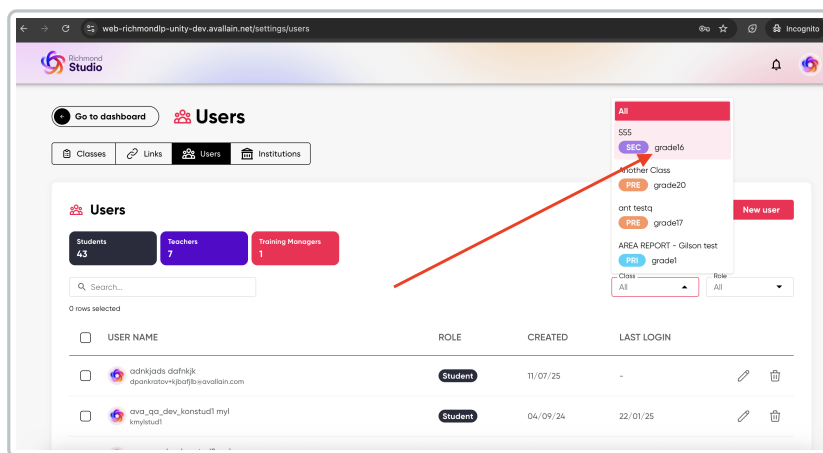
web-richmondlp-unity-dev.avallain.net/settings/users

Incognito

Richmond Studio

Go to dashboard

Users

Classes Links Users Institutions

Users

Students 43

Teachers 7

Training Managers 1

Search...

0 rows selected

All

555
SEC grade16

Another Class
PRE grade20

ant testq
PRE grade17

AREA REPORT - Gilson test
PRI grade1

New user

Class
All

Role
All

| | USER NAME | ROLE | CREATED | LAST LOGIN |
|---|---|---|---|---|
| | adnkjads dafnkjk dpankratov+kjbafjlb@avallain.com | Student | 11/07/25 | - |
| | ava_qa_dev_konstud1 myl kmylstud1 | Student | 04/09/24 | 22/01/25 |